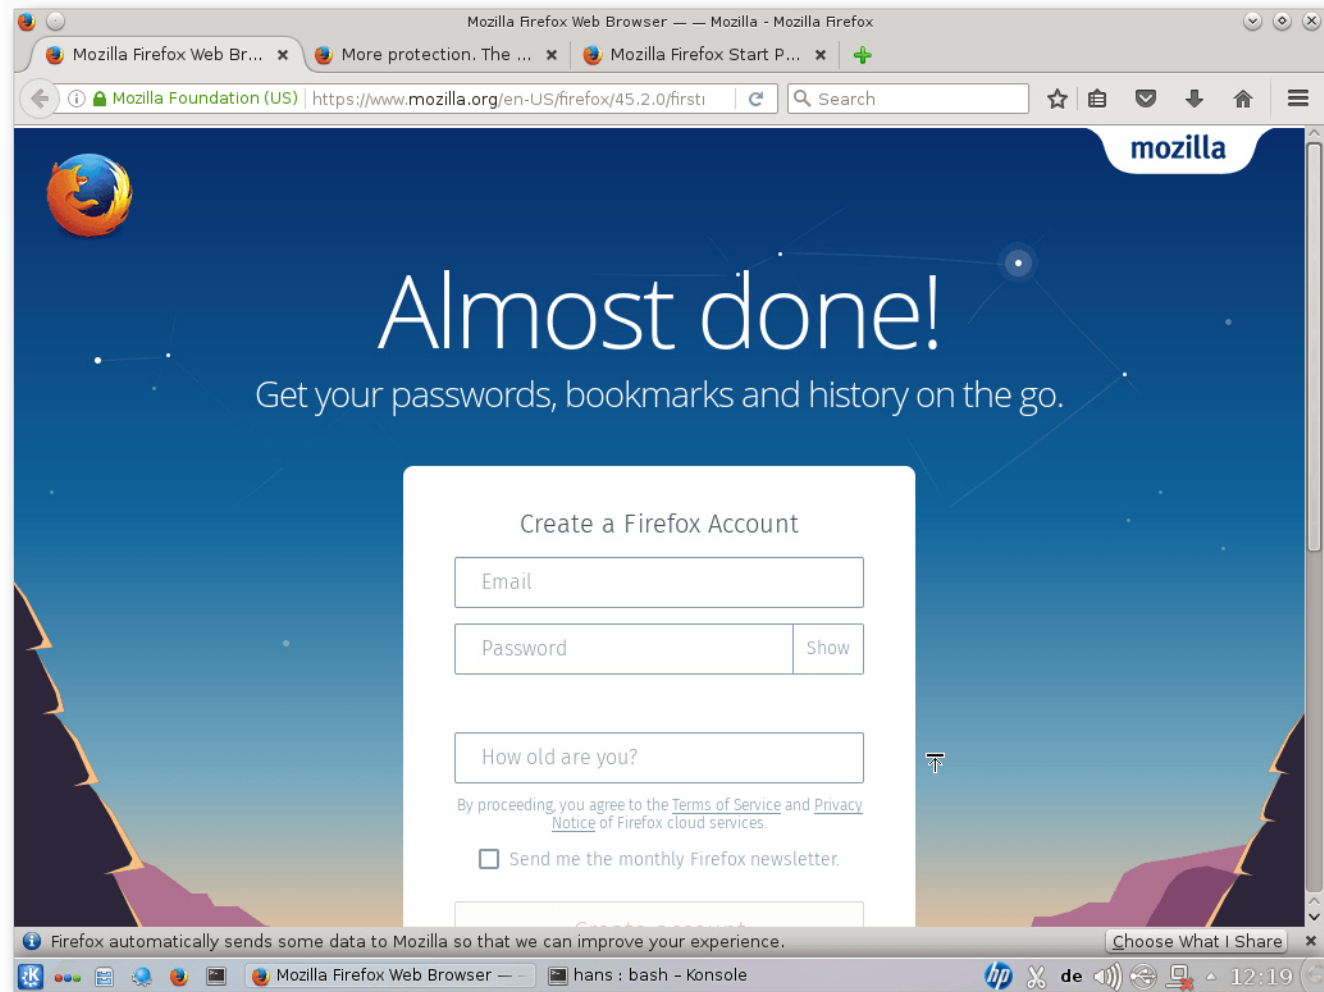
Mozilla Firefox Web Browser — — Mozilla - Mozilla Firefox

Mozilla Firefox Web Br... ×
More protection. The ... ×
Mozilla Firefox Start P... ×

Mozilla Foundation (US) https://www.mozilla.org/en-US/firefox/45.2.0/firsti
Search

mozilla

Almost done!

Get your passwords, bookmarks and history on the go.

Create a Firefox Account

Email

Password
Show

How old are you?

By proceeding, you agree to the Terms of Service and Privacy Notice of Firefox cloud services.

Send me the monthly Firefox newsletter.

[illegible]

Firefox automatically sends some data to Mozilla so that we can improve your experience.
Choose What I Share ×

Mozilla Firefox Web Browser — –
hans : bash – Konsole
de
12:19